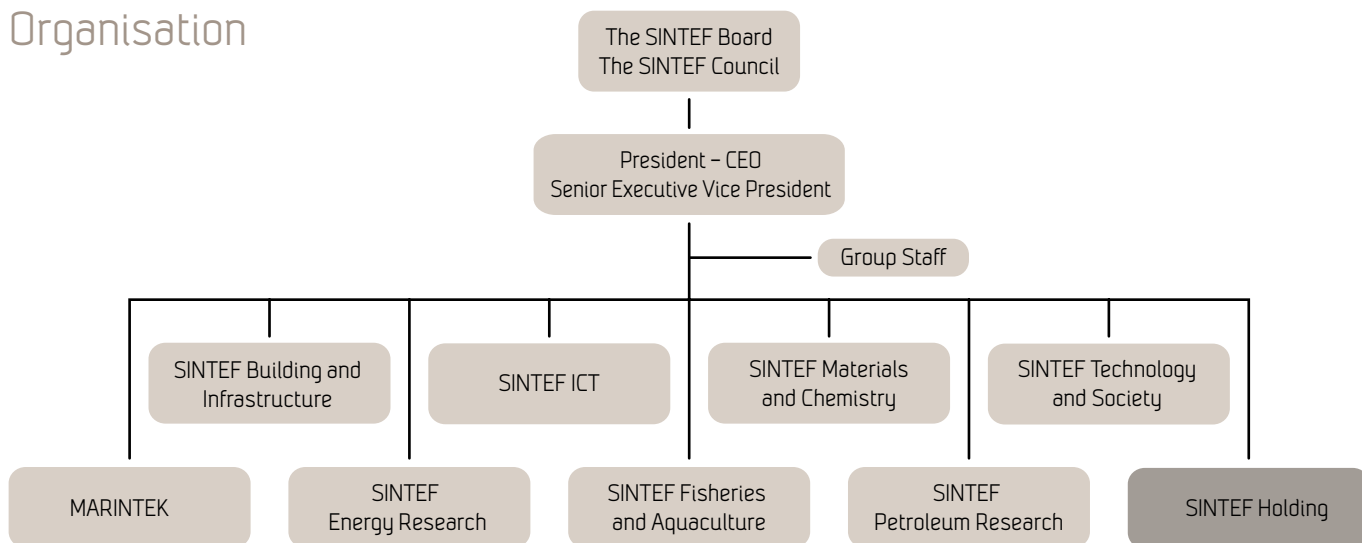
Organisation

The SINTEF Board
The SINTEF Council

President – CEO
Senior Executive Vice President

Group Staff

SINTEF Building and Infrastructure

SINTEF ICT

SINTEF Materials and Chemistry

SINTEF Technology and Society

MARINTEK

SINTEF Energy Research

SINTEF Fisheries and Aquaculture

SINTEF Petroleum Research

SINTEF Holding